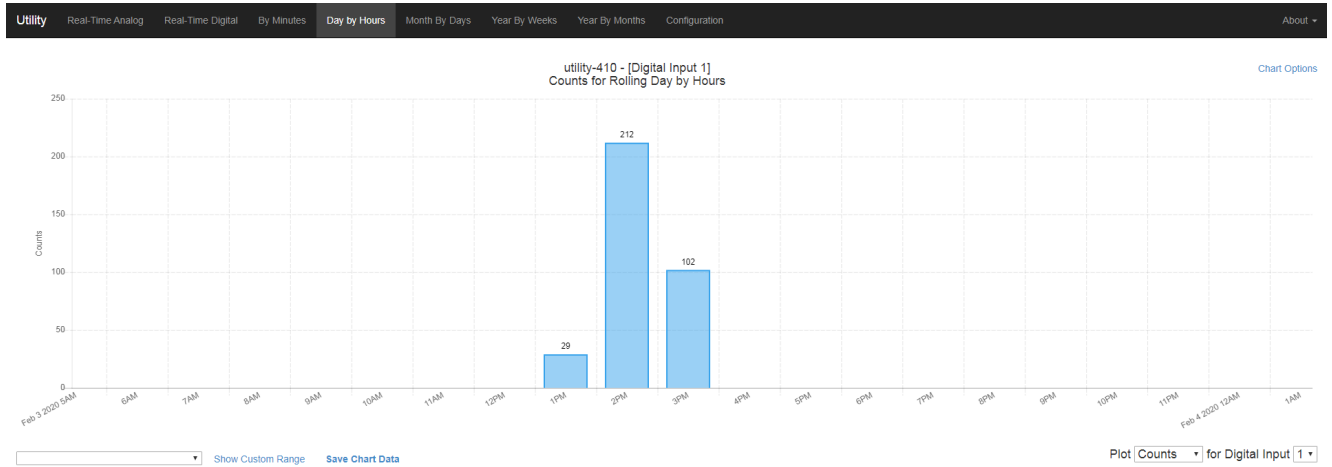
Utility Real-Time Analog Real-Time Digital By Minutes Day by Hours Month By Days Year By Weeks Year By Months Configuration About

utility-410 - [Digital Input 1]
Counts for Rolling Day by Hours

Chart Options

250
200
150
100
50
0

Counts

212
102
29

Feb 3 2020 5AM 6AM 7AM 8AM 9AM 10AM 11AM 12PM 1PM 2PM 3PM 4PM 5PM 6PM 7PM 8PM 9PM 10PM 11PM Feb 4 2020 12AM 1AM

Show Custom Range Save Chart Data

Plot Counts for Digital Input 1